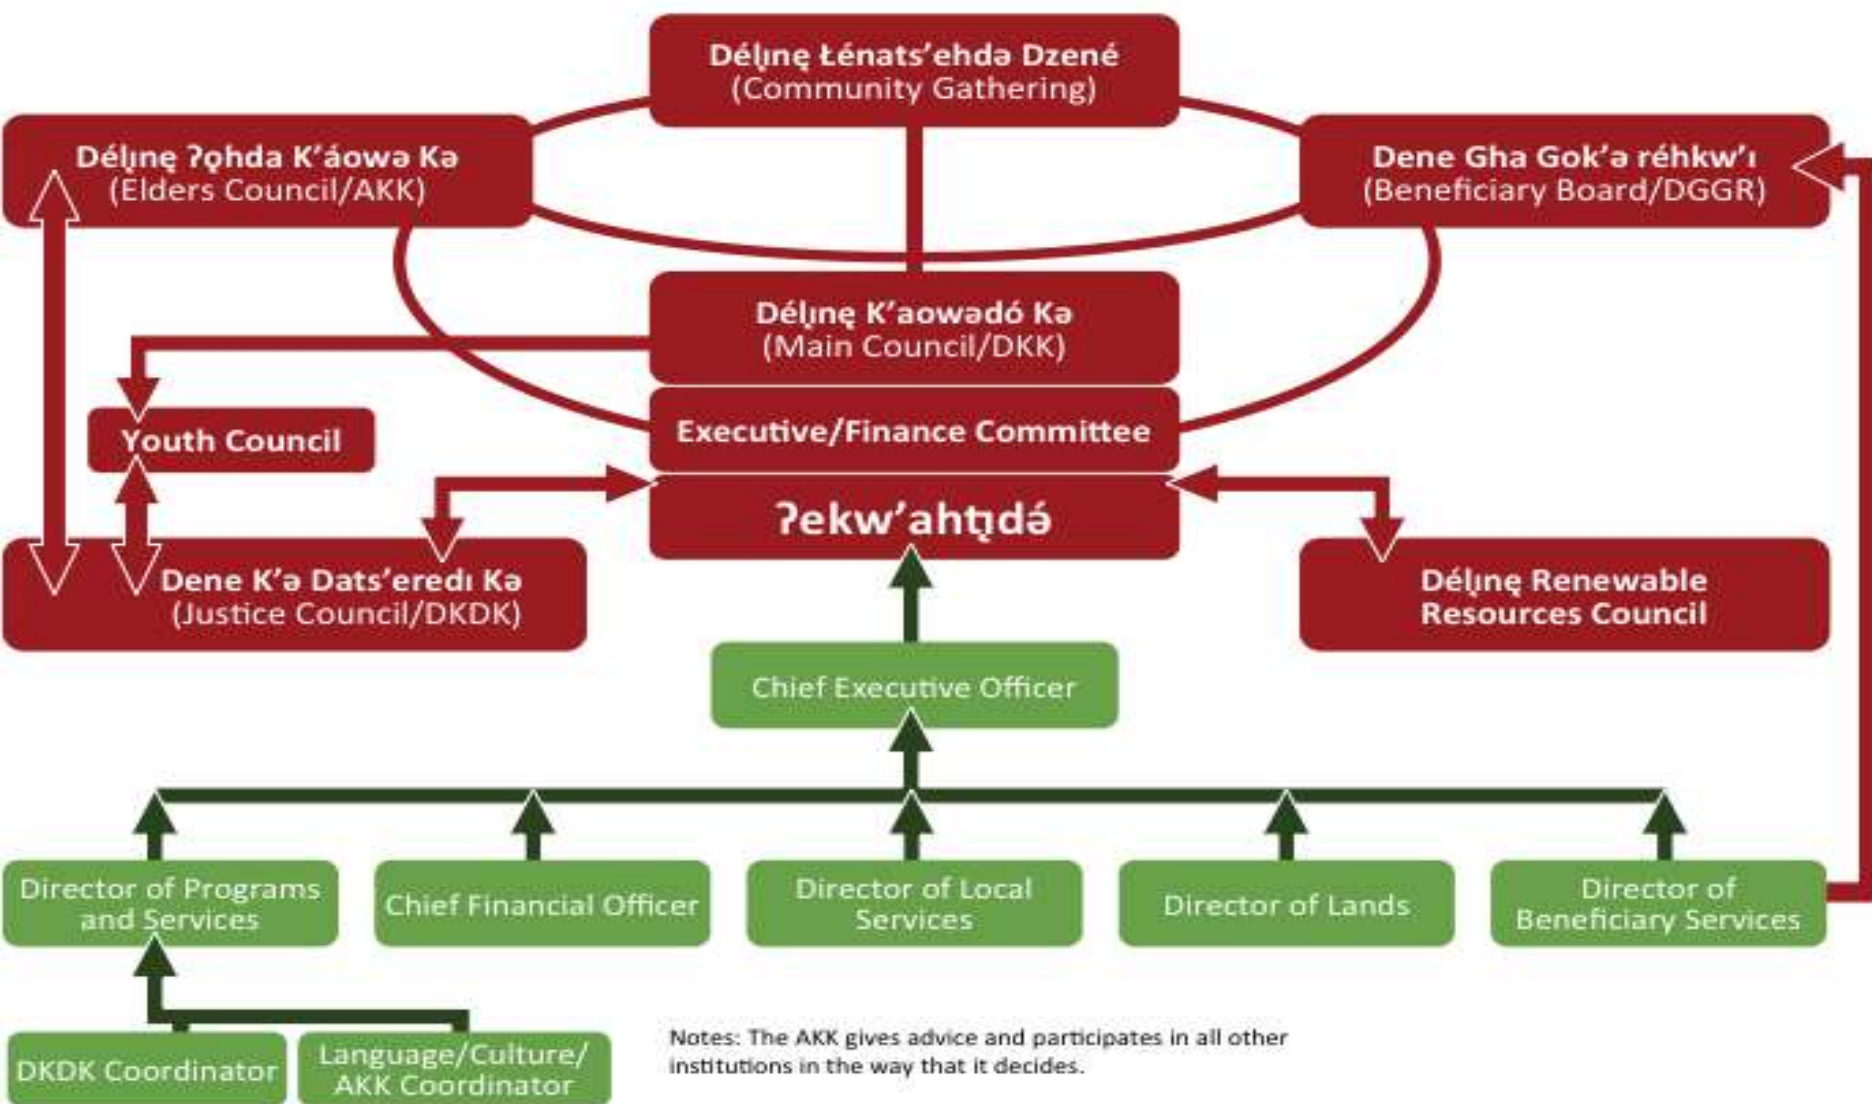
Délı̨nę Łénats'ehdə Dzené
(Community Gathering)

Délı̨nę ʔǫhda K'áowə Kə
(Elders Council/AKK)

Dene Gha Gok'ə réhkw'ı
(Beneficiary Board/DGGR)

Délı̨nę K'aowədó Kə
(Main Council/DKK)

Youth Council

Executive/Finance Committee

ʔekw'ahtı̨dá

Dene K'ə Dats'eredı Kə
(Justice Council/DKDK)

Délı̨nę Renewable Resources Council

Chief Executive Officer

Director of Programs and Services

Chief Financial Officer

Director of Local Services

Director of Lands

Director of Beneficiary Services

DKDK Coordinator

Language/Culture/ AKK Coordinator

Notes: The AKK gives advice and participates in all other institutions in the way that it decides.